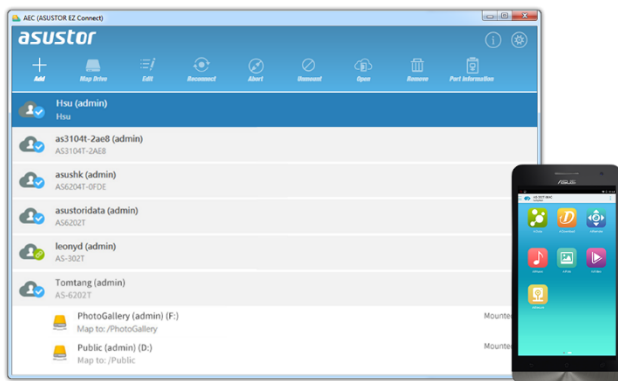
AEC (ASUSTOR EZ Connect)

asustor

Add
Map Drive
Edit
Reconnect
Abort
Unmount
Open
Remove
Port Information

Hsu (admin)
Hsu

as3104t-2ae8 (admin)
AS3104T-2AE8

asushk (admin)
AS6204T-0FDE

asustoridata (admin)
AS6202T

leonyd (admin)
AS-302T

Tomtang (admin)
AS-6202T

PhotoGallery (admin) (F:)
Map to: /PhotoGallery
Mounte

Public (admin) (D:)
Map to: /Public
Mounte

ASUS